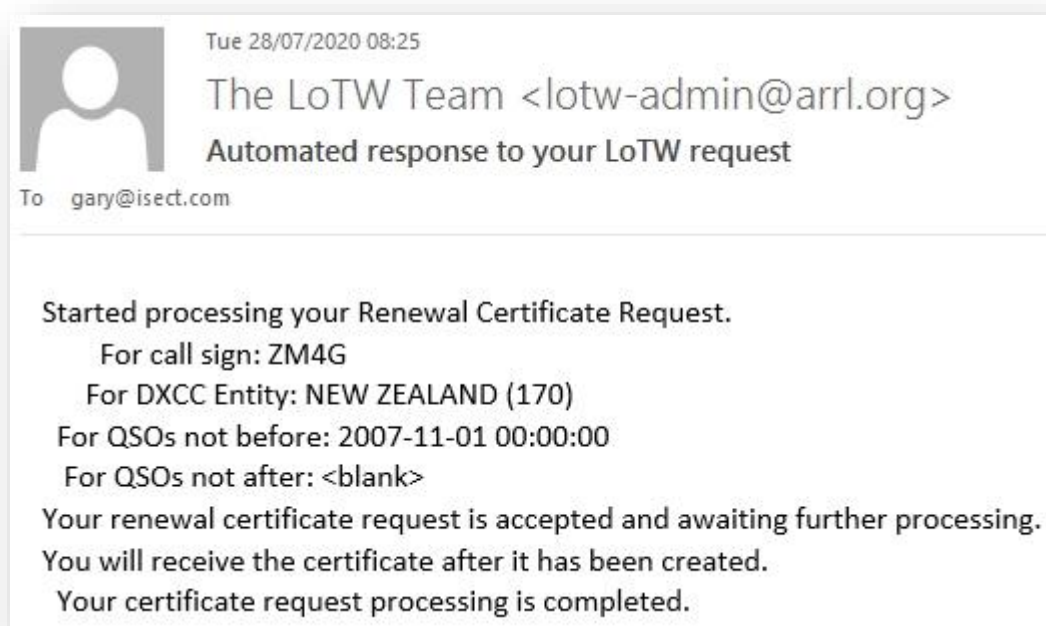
Tue 28/07/2020 08:25
The LoTW Team <lotw-admin@arrl.org>
Automated response to your LoTW request
To gary@isect.com

Started processing your Renewal Certificate Request.
For call sign: ZM4G
For DXCC Entity: NEW ZEALAND (170)
For QSOs not before: 2007-11-01 00:00:00
For QSOs not after: <blank>
Your renewal certificate request is accepted and awaiting further processing.
You will receive the certificate after it has been created.
Your certificate request processing is completed.